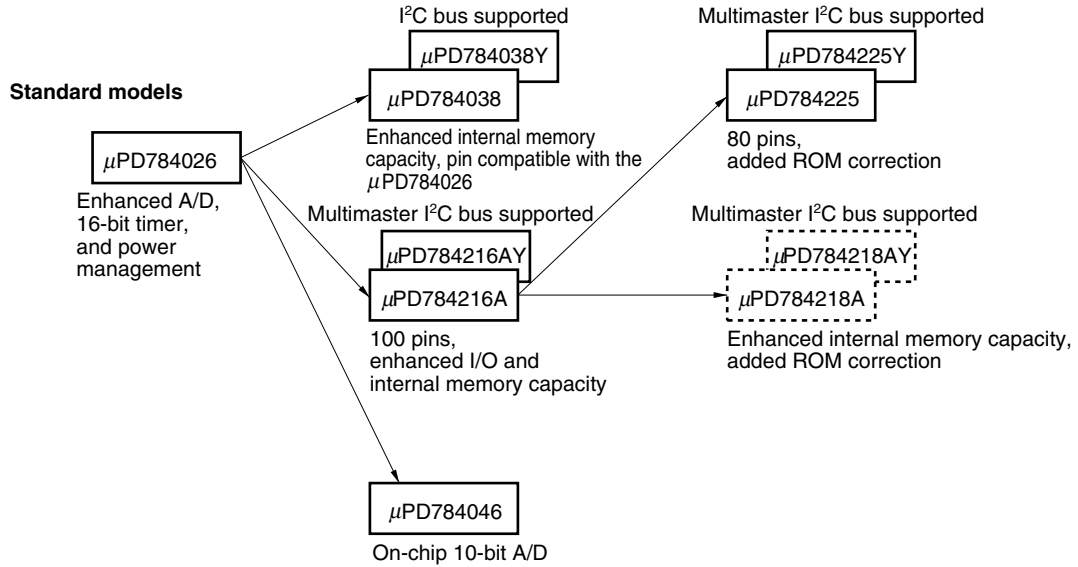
Standard models

μPD784026

Enhanced A/D, 16-bit timer, and power management

I$^2$C bus supported

μPD784038Y

μPD784038

Enhanced internal memory capacity, pin compatible with the μPD784026

Multimaster I$^2$C bus supported

μPD784216AY

μPD784216A

100 pins, enhanced I/O and internal memory capacity

μPD784046

On-chip 10-bit A/D

Multimaster I$^2$C bus supported

μPD784225Y

μPD784225

80 pins, added ROM correction

Multimaster I$^2$C bus supported

μPD784218AY

μPD784218A

Enhanced internal memory capacity, added ROM correction